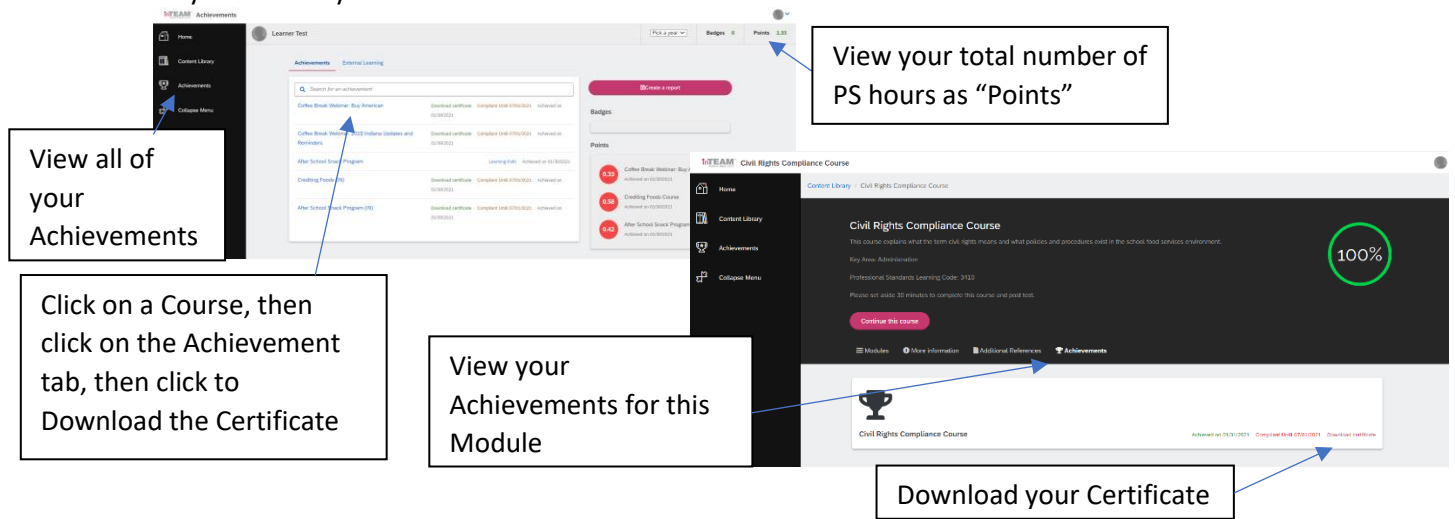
TEAM Achievements

Home
Content Library
Achievements
Collapse Menu

Learner Test
Pick a year
Badges 0
Points 1.33

Achievements External Learning

Search for an achievement

Coffee Break Webinar: Buy American Download certificate Compliant Until 07/01/2021 Achieved on 01/28/2021

Coffee Break Webinar: 2021 Indiana Updates and Reminders Download certificate Compliant Until 07/01/2021 Achieved on 01/28/2021

After School Snack Program Learning Path Achieved on 01/28/2021

Crediting Foods (IN) Download certificate Compliant Until 07/01/2021 Achieved on 01/28/2021

After School Snack Program (IN) Download certificate Compliant Until 07/01/2021 Achieved on 01/28/2021

Create a report

Badges

Points

0.33 Coffee Break Webinar: Buy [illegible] Achieved on 01/28/2021

0.58 Crediting Foods Course Achieved on 01/28/2021

0.42 After School Snack Program Achieved on 01/28/2021

View your total number of PS hours as “Points”

View all of your Achievements

Click on a Course, then click on the Achievement tab, then click to Download the Certificate

TEAM Civil Rights Compliance Course

Home
Content Library
Achievements
Collapse Menu

Content Library / Civil Rights Compliance Course

Civil Rights Compliance Course

This course explains what the term civil rights means and what policies and procedures exist in the school food services environment.

Key Area: Administration

Professional Standards Learning Code: 3410

Please set aside 30 minutes to complete this course and post test.

100%

Continue this course

Modules More information Additional References Achievements

Civil Rights Compliance Course Achieved on 01/31/2021 Compliant Until 07/01/2021 Download certificate

View your Achievements for this Module

Download your Certificate